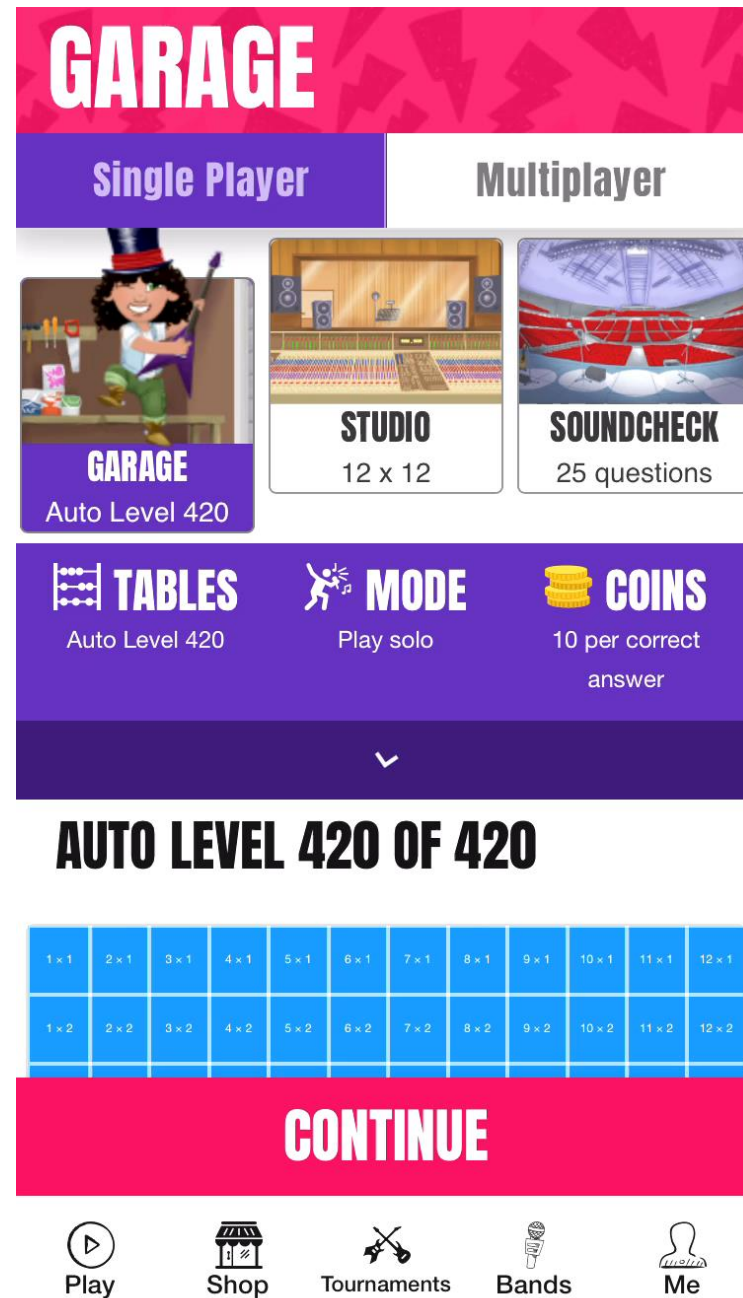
GARAGE

Single Player

Multiplayer

GARAGE
Auto Level 420

STUDIO
12 x 12

SOUNDCHECK
25 questions

TABLES
Auto Level 420

MODE
Play solo

COINS
10 per correct answer

AUTO LEVEL 420 OF 420

| 1 × 1 | 2 × 1 | 3 × 1 | 4 × 1 | 5 × 1 | 6 × 1 | 7 × 1 | 8 × 1 | 9 × 1 | 10 × 1 | 11 × 1 | 12 × 1 |
|---|---|---|---|---|---|---|---|---|---|---|---|
| 1 × 2 | 2 × 2 | 3 × 2 | 4 × 2 | 5 × 2 | 6 × 2 | 7 × 2 | 8 × 2 | 9 × 2 | 10 × 2 | 11 × 2 | 12 × 2 |

CONTINUE

Play
Shop
Tournaments
Bands
Me